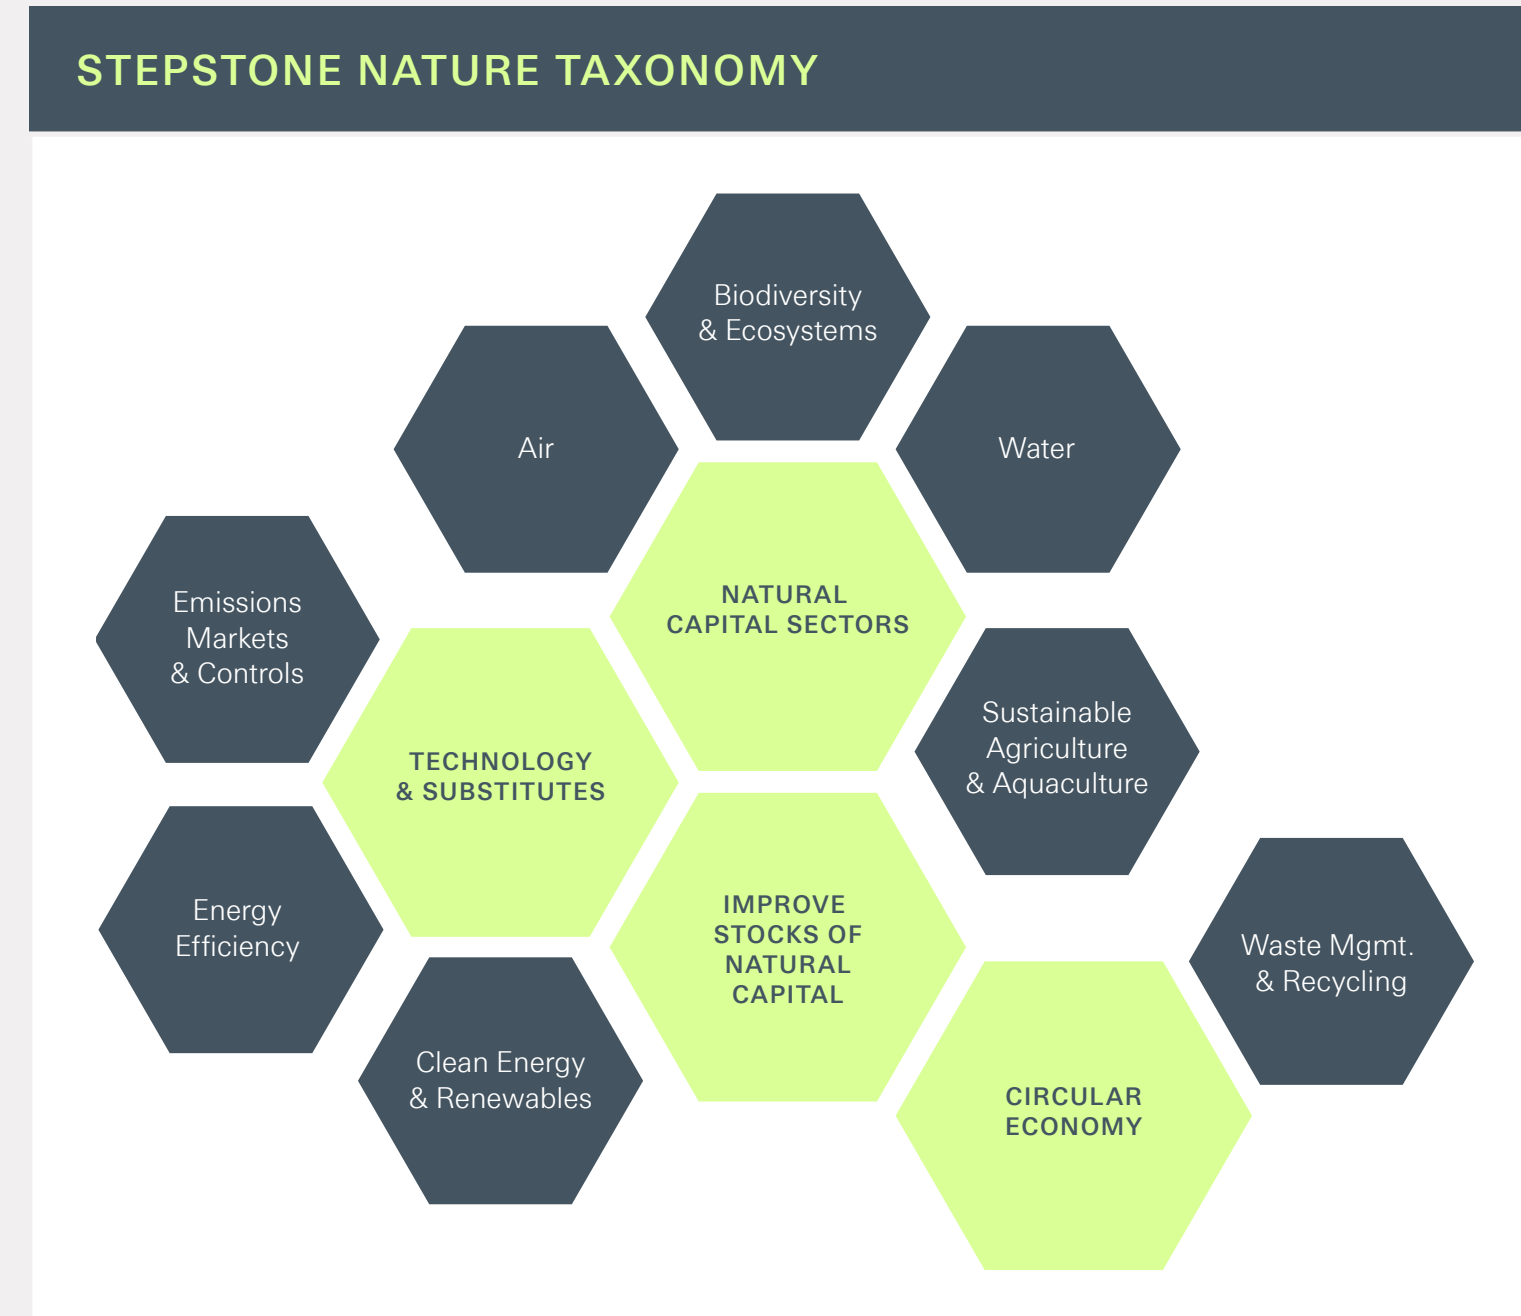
STEPSTONE NATURE TAXONOMY

Biodiversity & Ecosystems

Air

Water

NATURAL CAPITAL SECTORS

Emissions Markets & Controls

TECHNOLOGY & SUBSTITUTES

Sustainable Agriculture & Aquaculture

Energy Efficiency

IMPROVE STOCKS OF NATURAL CAPITAL

Waste Mgmt. & Recycling

Clean Energy & Renewables

CIRCULAR ECONOMY